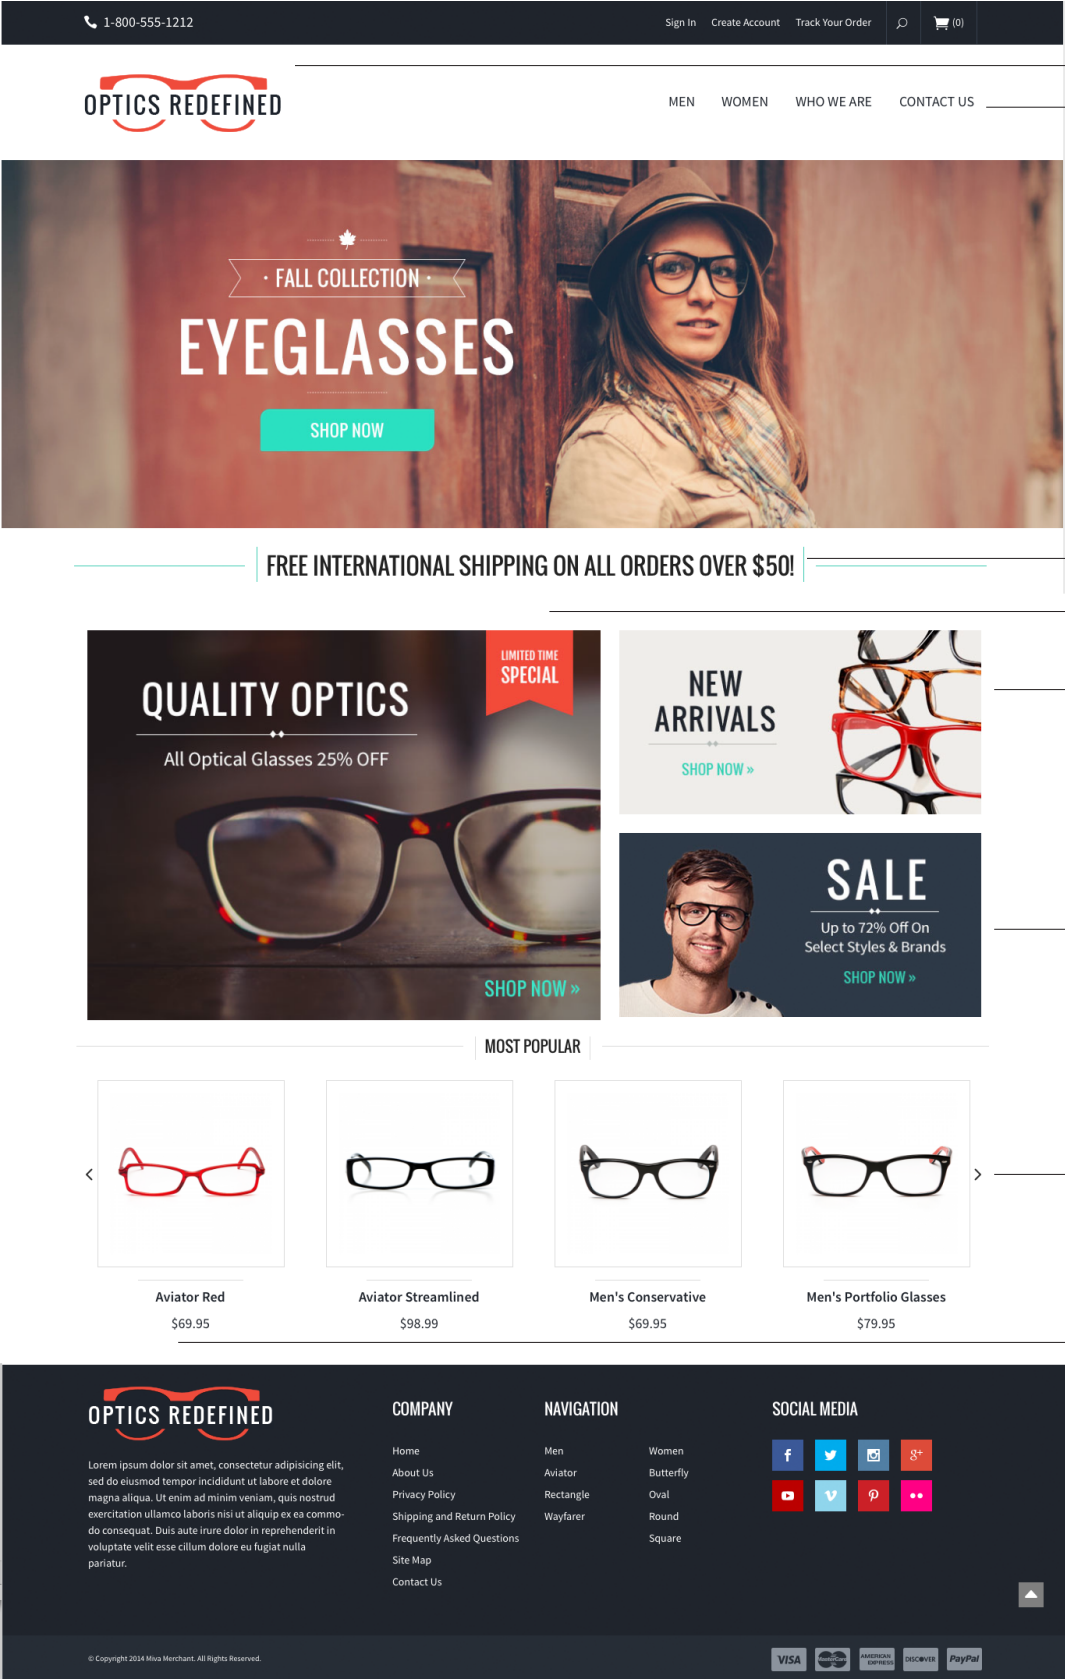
1-800-555-1212

Sign In Create Account Track Your Order (0)

OPTICS REDEFINED

MEN WOMEN WHO WE ARE CONTACT US

· FALL COLLECTION ·

EYEGLASSES

SHOP NOW

FREE INTERNATIONAL SHIPPING ON ALL ORDERS OVER $50!

LIMITED TIME SPECIAL

QUALITY OPTICS

All Optical Glasses 25% OFF

SHOP NOW »

NEW ARRIVALS

SHOP NOW »

SALE

Up to 72% Off On Select Styles & Brands

SHOP NOW »

MOST POPULAR

Aviator Red
$69.95

Aviator Streamlined
$98.99

Men's Conservative
$69.95

Men's Portfolio Glasses
$79.95

OPTICS REDEFINED

Lorem ipsum dolor sit amet, consectetur adipisicing elit, sed do eiusmod tempor incididunt ut labore et dolore magna aliqua. Ut enim ad minim veniam, quis nostrud exercitation ullamco laboris nisi ut aliquip ex ea commodo consequat. Duis aute irure dolor in reprehenderit in voluptate velit esse cillum dolore eu fugiat nulla pariatur.

COMPANY

Home
About Us
Privacy Policy
Shipping and Return Policy
Frequently Asked Questions
Site Map
Contact Us

NAVIGATION

Men
Aviator
Rectangle
Wayfarer

Women
Butterfly
Oval
Round
Square

SOCIAL MEDIA

© Copyright 2014 Miva Merchant. All Rights Reserved.

VISA MasterCard AMERICAN EXPRESS DISCOVER PayPal